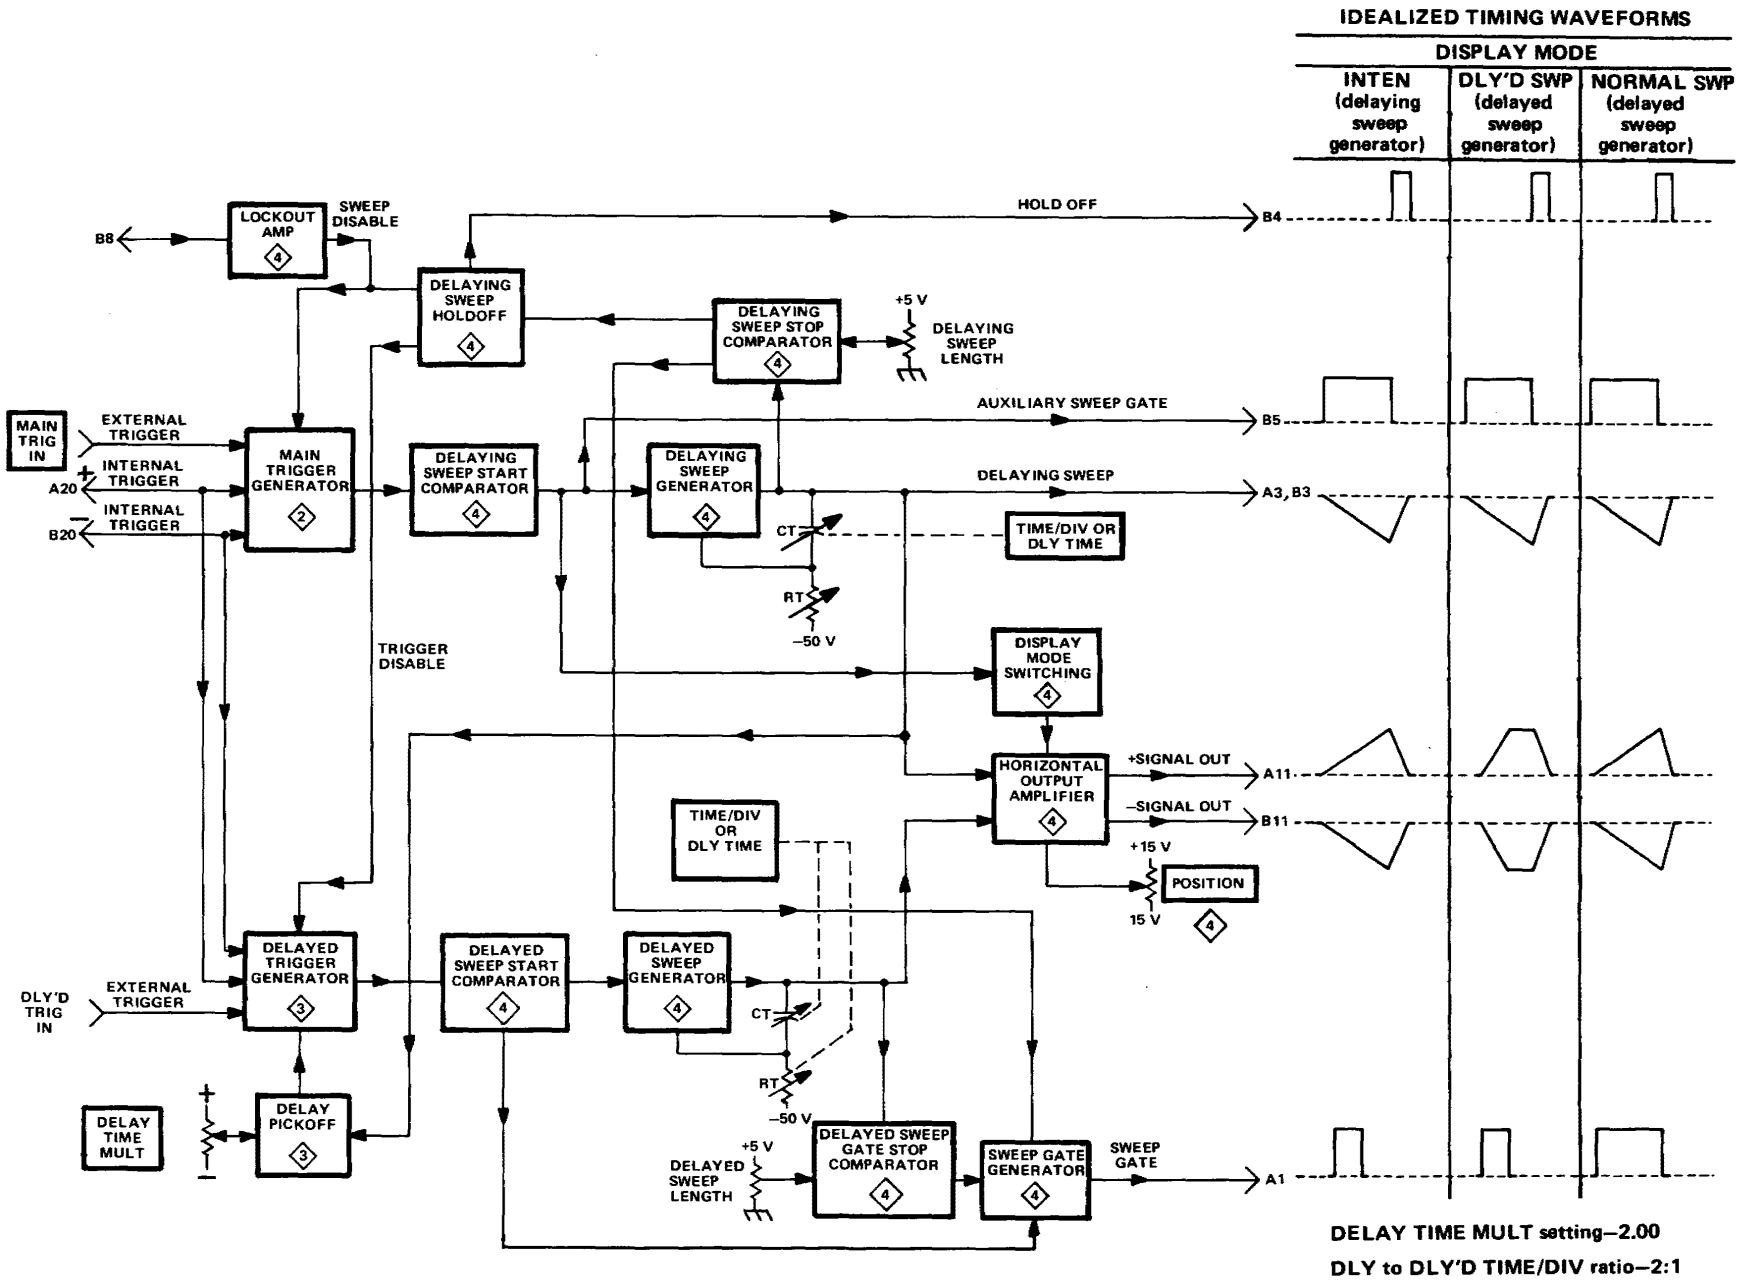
IDEALIZED TIMING WAVEFORMS

DISPLAY MODE

INTEN (delaying sweep generator)

DLY'D SWP (delayed sweep generator)

NORMAL SWP (delayed sweep generator)

B8

LOCKOUT AMP 4

SWEEP DISABLE

HOLD OFF

B4

DELAYING SWEEP HOLDOFF 4

DELAYING SWEEP STOP COMPARATOR 4

+5 V

DELAYING SWEEP LENGTH

MAIN TRIG IN

EXTERNAL TRIGGER

+ INTERNAL TRIGGER

A20

– INTERNAL TRIGGER

B20

MAIN TRIGGER GENERATOR 2

DELAYING SWEEP START COMPARATOR 4

DELAYING SWEEP GENERATOR 4

AUXILIARY SWEEP GATE

B5

DELAYING SWEEP

A3, B3

CT

TIME/DIV OR DLY TIME

RT

–50 V

TRIGGER DISABLE

DISPLAY MODE SWITCHING 4

HORIZONTAL OUTPUT AMPLIFIER 4

+SIGNAL OUT

A11

–SIGNAL OUT

B11

TIME/DIV OR DLY TIME

+15 V

POSITION

15 V

4

DLY'D TRIG IN

EXTERNAL TRIGGER

DELAYED TRIGGER GENERATOR 3

DELAYED SWEEP START COMPARATOR 4

DELAYED SWEEP GENERATOR 4

CT

RT

–50 V

DELAY TIME MULT

+

–

DELAY PICKOFF 3

+5 V

DELAYED SWEEP LENGTH

DELAYED SWEEP GATE STOP COMPARATOR 4

SWEEP GATE GENERATOR 4

SWEEP GATE

A1

DELAY TIME MULT setting–2.00

DLY to DLY'D TIME/DIV ratio–2:1